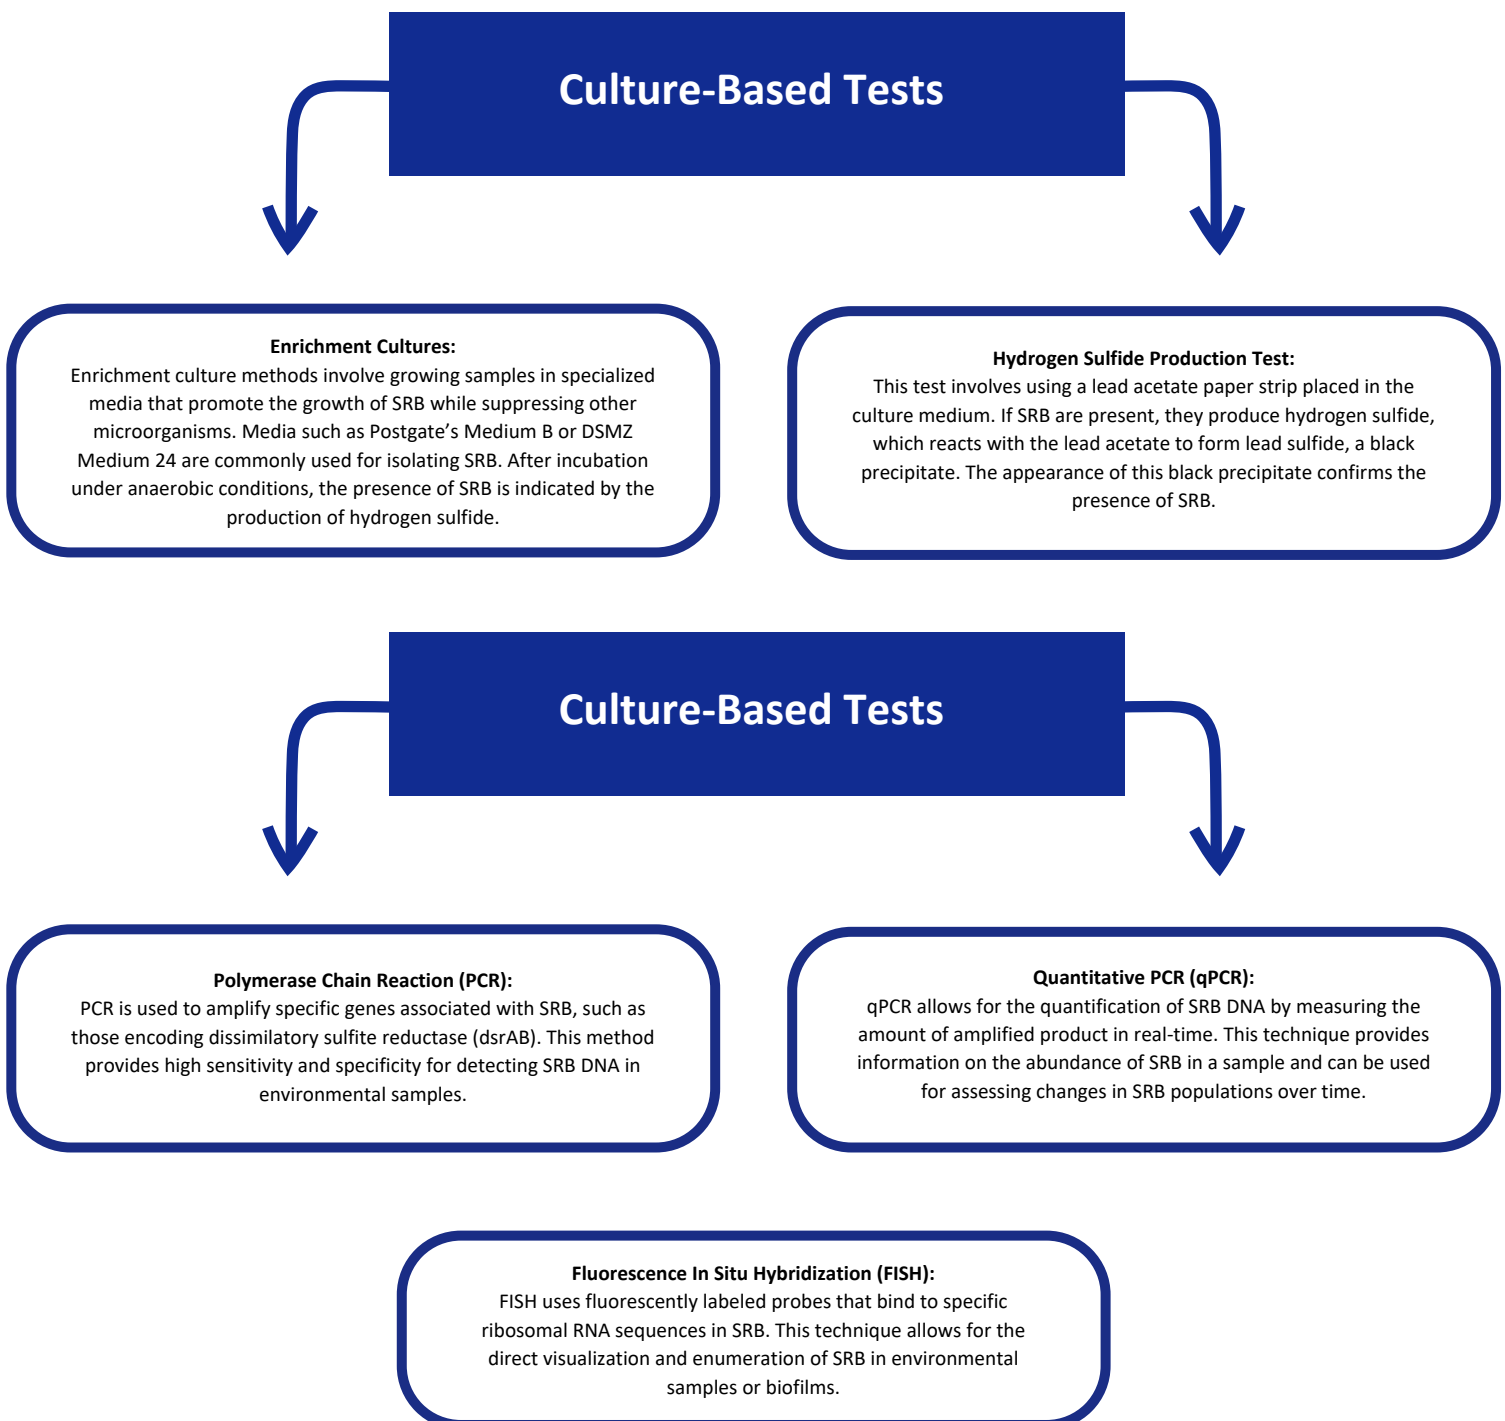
Culture-Based Tests

**Enrichment Cultures:**
Enrichment culture methods involve growing samples in specialized media that promote the growth of SRB while suppressing other microorganisms. Media such as Postgate’s Medium B or DSMZ Medium 24 are commonly used for isolating SRB. After incubation under anaerobic conditions, the presence of SRB is indicated by the production of hydrogen sulfide.

**Hydrogen Sulfide Production Test:**
This test involves using a lead acetate paper strip placed in the culture medium. If SRB are present, they produce hydrogen sulfide, which reacts with the lead acetate to form lead sulfide, a black precipitate. The appearance of this black precipitate confirms the presence of SRB.

Culture-Based Tests

**Polymerase Chain Reaction (PCR):**
PCR is used to amplify specific genes associated with SRB, such as those encoding dissimilatory sulfite reductase (dsrAB). This method provides high sensitivity and specificity for detecting SRB DNA in environmental samples.

**Quantitative PCR (qPCR):**
qPCR allows for the quantification of SRB DNA by measuring the amount of amplified product in real-time. This technique provides information on the abundance of SRB in a sample and can be used for assessing changes in SRB populations over time.

**Fluorescence In Situ Hybridization (FISH):**
FISH uses fluorescently labeled probes that bind to specific ribosomal RNA sequences in SRB. This technique allows for the direct visualization and enumeration of SRB in environmental samples or biofilms.